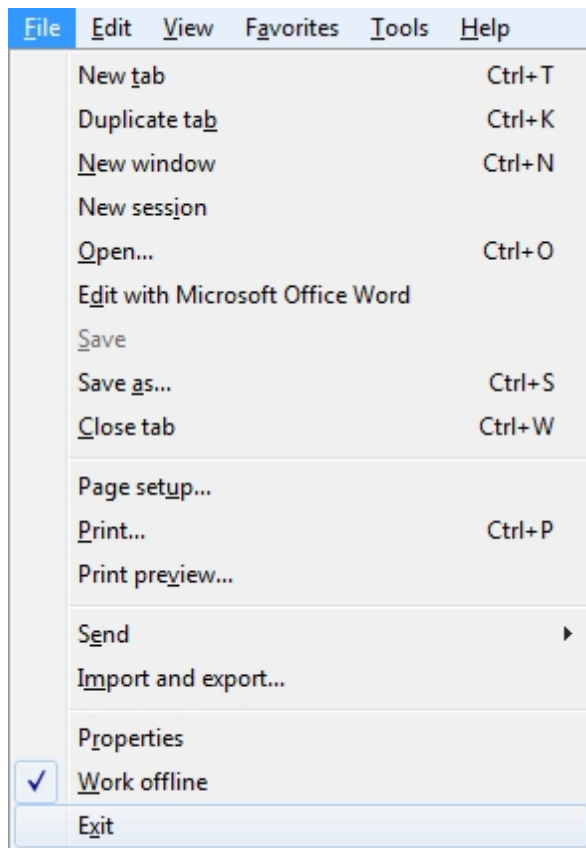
File Edit View Favorites Tools Help

New tab Ctrl+T
Duplicate tab Ctrl+K
New window Ctrl+N
New session
Open... Ctrl+O
Edit with Microsoft Office Word
Save
Save as... Ctrl+S
Close tab Ctrl+W

Page setup...
Print... Ctrl+P
Print preview...

Send
Import and export...

Properties
✓ Work offline
Exit